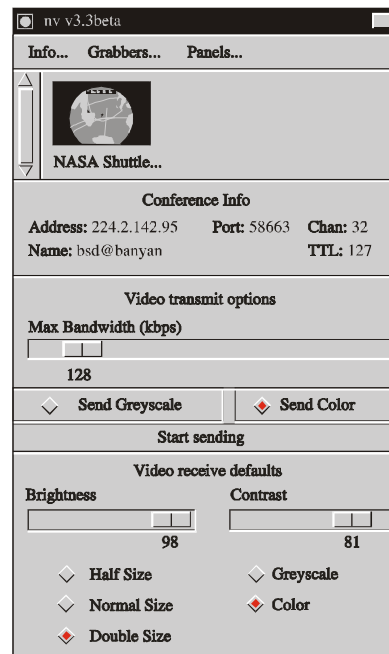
nv v3.3beta

Info... Grabbers... Panels...

NASA Shuttle...

Conference Info

Address: 224.2.142.95 Port: 58663 Chan: 32

Name: bsd@banyan TTL: 127

Video transmit options

Max Bandwidth (kbps)

128

Send Greyscale

Send Color

Start sending

Video receive defaults

Brightness

Contrast

98

81

Half Size

Greyscale

Normal Size

Color

Double Size